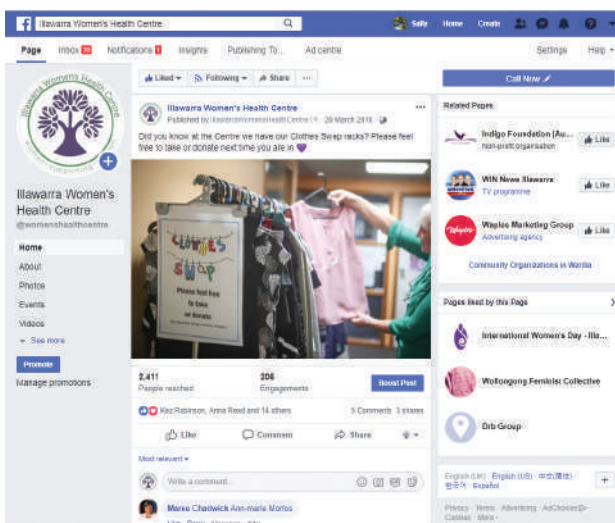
Illawarra Women's Health Centre

Sally Home Create

Page Inbox 30 Notifications 1 Insights Publishing To... Ad centre Settings Help

Illawarra Women's Health Centre

@womenshealthcentre

Home
About
Photos
Events
Videos
See more

Promote
Manage promotions

Liked Following Share ...

Illawarra Women's Health Centre
Published by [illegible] 20 March 2018

Did you know at the Centre we have our Clothes Swap racks? Please feel free to take or donate next time you are in 💜

Clothes Swap
Please feel free to take or donate

2,411
People reached

206
Engagements

Boost Post

Kez Robinson, Anna Reed and 14 others 5 Comments 3 shares

Like Comment Share

Most relevant

Write a comment...

Marie Chadwick Ann-marie Morfos

Call Now

Related Pages

Indigo Foundation (Au...
Non-profit organisation
Like

WIN News Illawarra
TV programme
Like

Waples Marketing Group
Advertising agency
Like

Community Organizations in Warilla

Pages liked by this Page

International Women's Day - Illa...

Wollongong Feminist Collective

Drb Group

English (UK) English (US) 中文(简体) 한국어 Español

Privacy · Terms · Advertising · AdChoices · Cookies · More